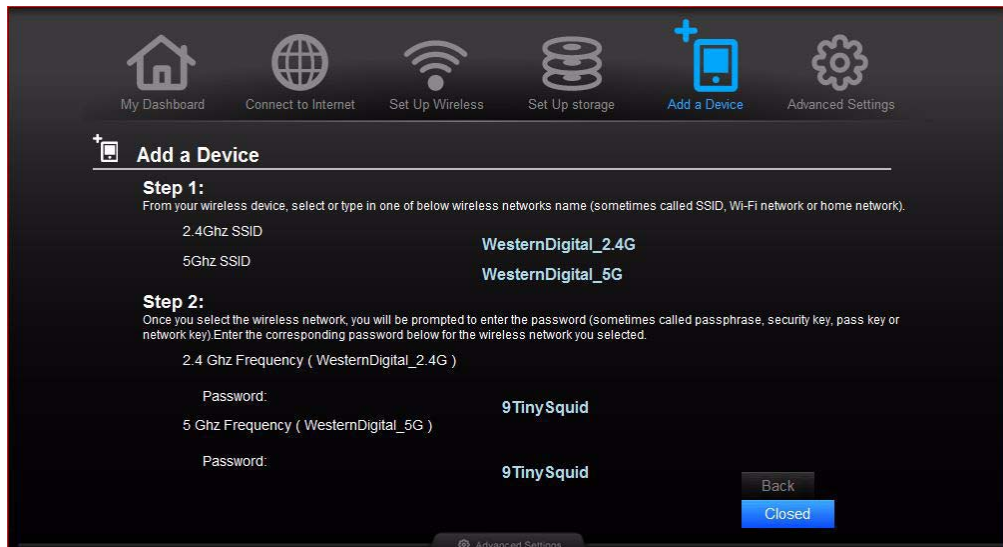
My Dashboard
Connect to Internet
Set Up Wireless
Set Up storage
Add a Device
Advanced Settings

Add a Device

Step 1:
From your wireless device, select or type in one of below wireless networks name (sometimes called SSID, Wi-Fi network or home network).

2.4Ghz SSID
WesternDigital_2.4G
5Ghz SSID
WesternDigital_5G

Step 2:
Once you select the wireless network, you will be prompted to enter the password (sometimes called passphrase, security key, pass key or network key).Enter the corresponding password below for the wireless network you selected.

2.4 Ghz Frequency ( WesternDigital_2.4G )
Password:
9TinySquid
5 Ghz Frequency ( WesternDigital_5G )
Password:
9TinySquid

Back
Closed

Advanced Settings